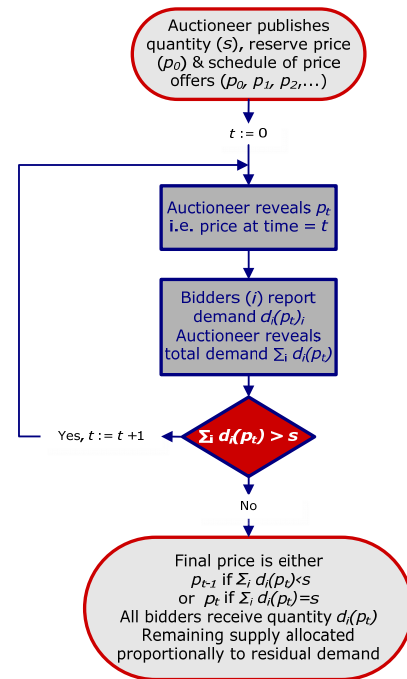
Auctioneer publishes quantity ($s$), reserve price ($p_0$) & schedule of price offers ($p_0$, $p_1$, $p_2$,...)

$t := 0$

Auctioneer reveals $p_t$ i.e. price at time = $t$

Bidders ($i$) report demand $d_i(p_t)$, Auctioneer reveals total demand $\sum_i d_i(p_t)$

$\sum_i d_i(p_t) > s$

Yes, $t := t + 1$

No

Final price is either $p_{t-1}$ if $\sum_i d_i(p_t) < s$ or $p_t$ if $\sum_i d_i(p_t) = s$ All bidders receive quantity $d_i(p_t)$ Remaining supply allocated proportionally to residual demand